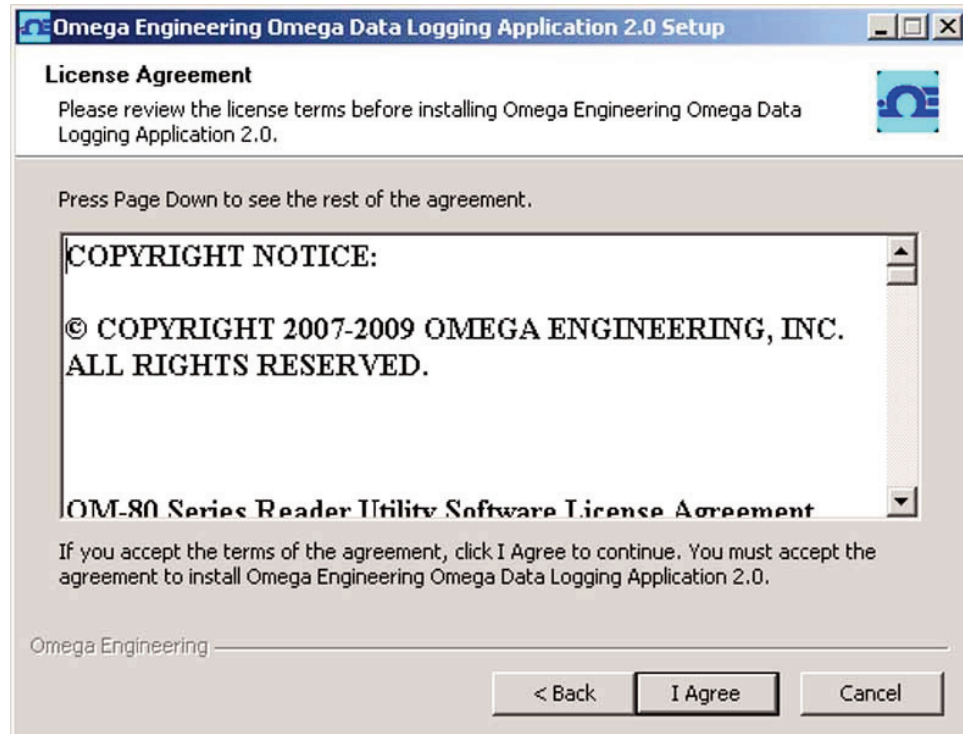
Omega Engineering Omega Data Logging Application 2.0 Setup

License Agreement

Please review the license terms before installing Omega Engineering Omega Data Logging Application 2.0.

Press Page Down to see the rest of the agreement.

COPYRIGHT NOTICE:

© COPYRIGHT 2007-2009 OMEGA ENGINEERING, INC. ALL RIGHTS RESERVED.

OM-80 Series Reader Utility Software License Agreement

If you accept the terms of the agreement, click I Agree to continue. You must accept the agreement to install Omega Engineering Omega Data Logging Application 2.0.

Omega Engineering

< Back

I Agree

Cancel